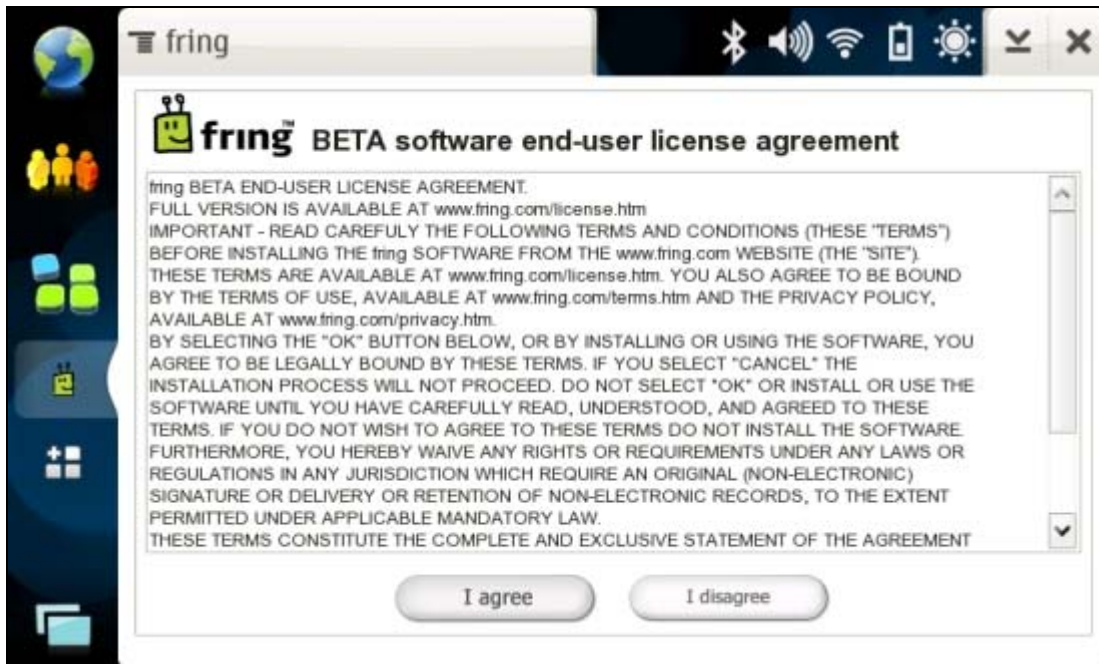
fring

fring™ BETA software end-user license agreement

fring BETA END-USER LICENSE AGREEMENT.
FULL VERSION IS AVAILABLE AT www.fring.com/license.htm
IMPORTANT - READ CAREFULY THE FOLLOWING TERMS AND CONDITIONS (THESE "TERMS") BEFORE INSTALLING THE fring SOFTWARE FROM THE www.fring.com WEBSITE (THE "SITE"). THESE TERMS ARE AVAILABLE AT www.fring.com/license.htm. YOU ALSO AGREE TO BE BOUND BY THE TERMS OF USE, AVAILABLE AT www.fring.com/terms.htm AND THE PRIVACY POLICY, AVAILABLE AT www.fring.com/privacy.htm.
BY SELECTING THE "OK" BUTTON BELOW, OR BY INSTALLING OR USING THE SOFTWARE, YOU AGREE TO BE LEGALLY BOUND BY THESE TERMS. IF YOU SELECT "CANCEL" THE INSTALLATION PROCESS WILL NOT PROCEED. DO NOT SELECT "OK" OR INSTALL OR USE THE SOFTWARE UNTIL YOU HAVE CAREFULLY READ, UNDERSTOOD, AND AGREED TO THESE TERMS. IF YOU DO NOT WISH TO AGREE TO THESE TERMS DO NOT INSTALL THE SOFTWARE. FURTHERMORE, YOU HEREBY WAIVE ANY RIGHTS OR REQUIREMENTS UNDER ANY LAWS OR REGULATIONS IN ANY JURISDICTION WHICH REQUIRE AN ORIGINAL (NON-ELECTRONIC) SIGNATURE OR DELIVERY OR RETENTION OF NON-ELECTRONIC RECORDS, TO THE EXTENT PERMITTED UNDER APPLICABLE MANDATORY LAW.
THESE TERMS CONSTITUTE THE COMPLETE AND EXCLUSIVE STATEMENT OF THE AGREEMENT

I agree

I disagree